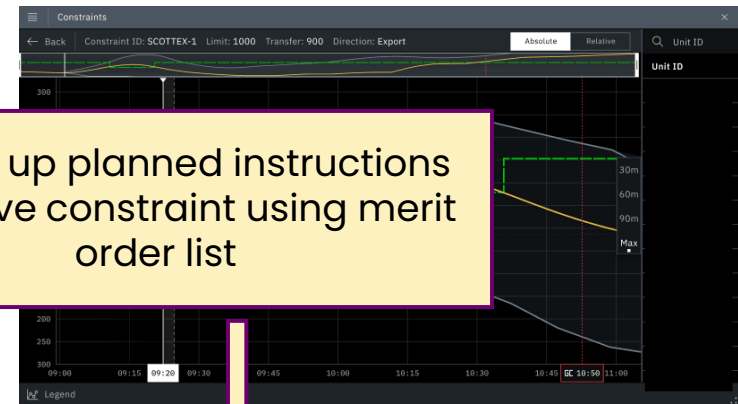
Constraints

← Back Constraint ID: SCOTTEX-1 Limit: 1000 Transfer: 900 Direction: Export

Absolute Relative

Unit ID

Unit ID

300

up planned instructions
ve constraint using merit
order list

30m
60m
90m
Max

200
250
300

09:00 09:15 09:20 09:30 09:45 10:00 10:15 10:30 10:45 GC 10:50 11:00

Legend